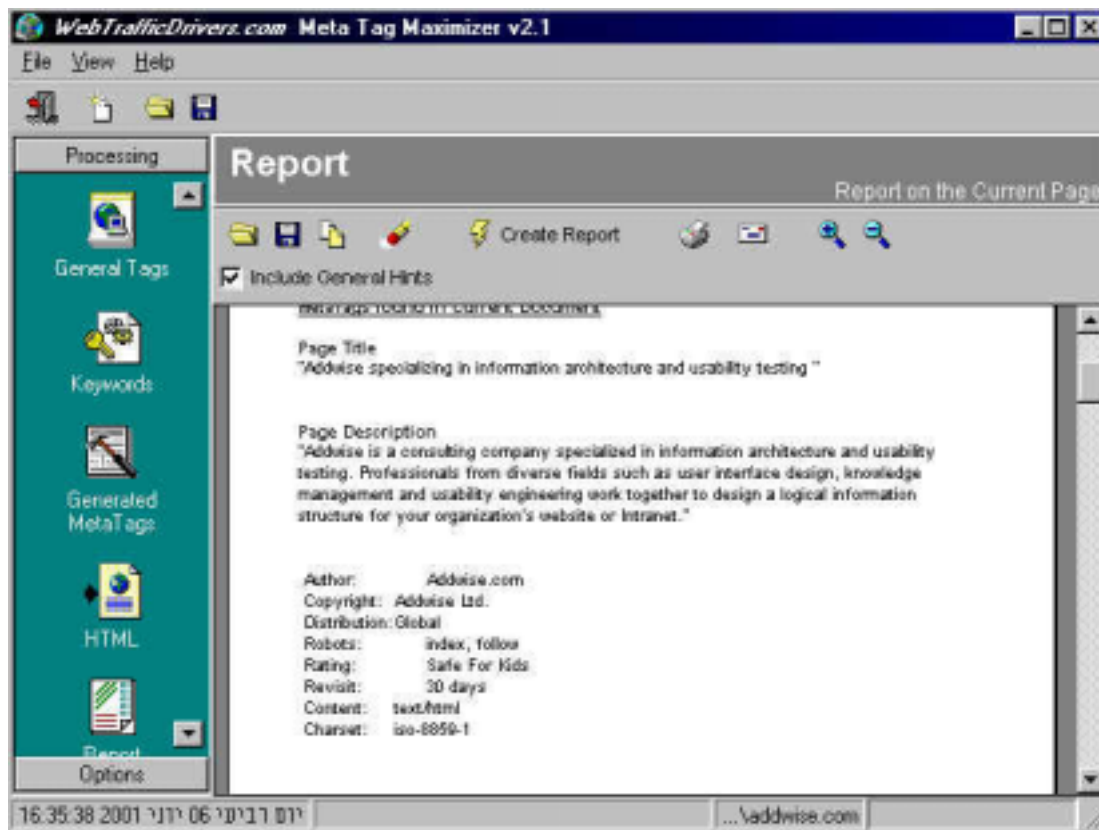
WebTrafficDrivers.com Meta Tag Maximizer v2.1

File View Help

Processing

General Tags

Keywords

Generated MetaTags

HTML

Report

Options

Report

Report on the Current Page

Create Report

Include General Hints

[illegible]

Page Title
"Addwise specializing in information architecture and usability testing "

Page Description
"Addwise is a consulting company specialized in information architecture and usability testing. Professionals from diverse fields such as user interface design, knowledge management and usability engineering work together to design a logical information structure for your organization's website or Intranet."

Author: Addwise.com
Copyright: Addwise Ltd.
Distribution: Global
Robots: index, follow
Rating: Safe For Kids
Revisit: 30 days
Content: text/html
Charset: iso-8859-1

יום רביעי 06 יוני 2001 16:35:38

...\addwise.com